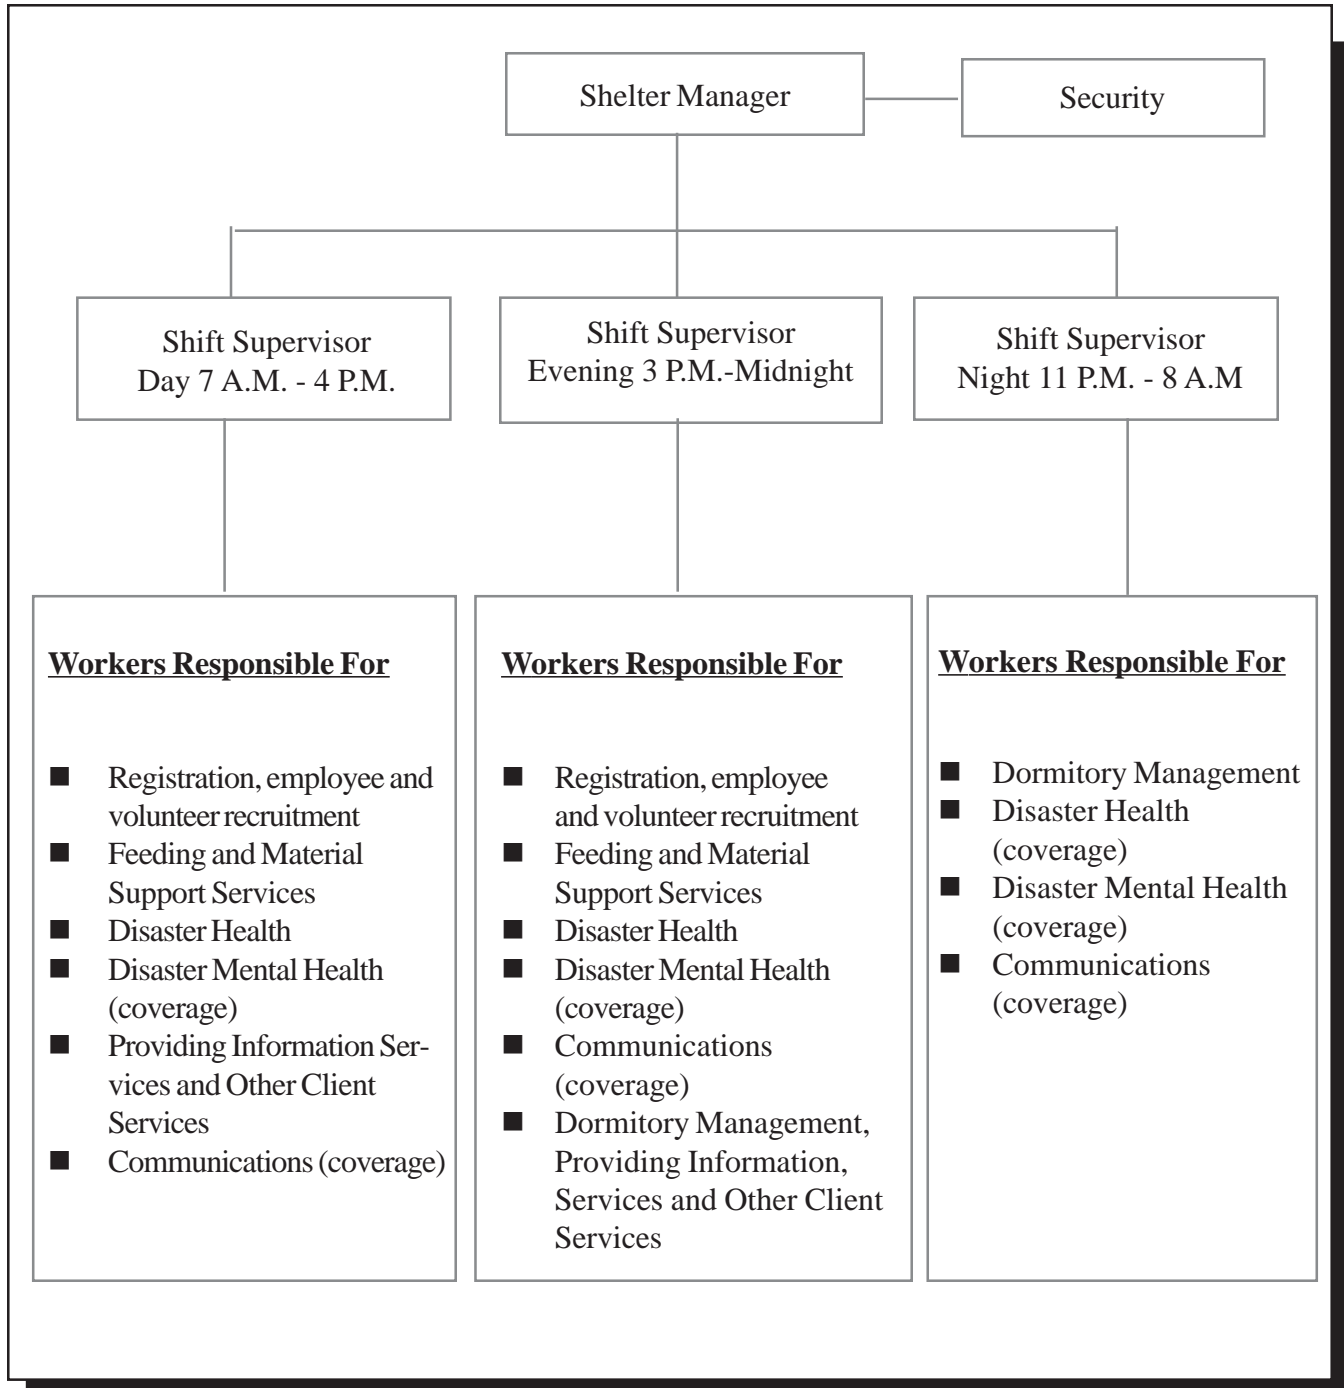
Shelter Manager

Security

Shift Supervisor
Day 7 A.M. - 4 P.M.

Shift Supervisor
Evening 3 P.M.-Midnight

Shift Supervisor
Night 11 P.M. - 8 A.M

Workers Responsible For

- Registration, employee and volunteer recruitment
- Feeding and Material Support Services
- Disaster Health
- Disaster Mental Health (coverage)
- Providing Information Services and Other Client Services
- Communications (coverage)

Workers Responsible For

- Registration, employee and volunteer recruitment
- Feeding and Material Support Services
- Disaster Health
- Disaster Mental Health (coverage)
- Communications (coverage)
- Dormitory Management, Providing Information, Services and Other Client Services

Workers Responsible For

- Dormitory Management
- Disaster Health (coverage)
- Disaster Mental Health (coverage)
- Communications (coverage)